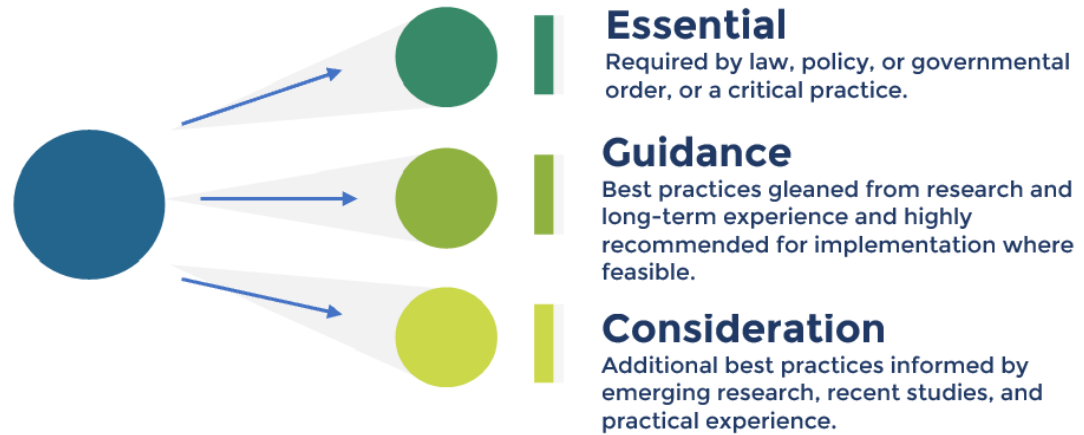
Essential
Required by law, policy, or governmental order, or a critical practice.

Guidance
Best practices gleaned from research and long-term experience and highly recommended for implementation where feasible.

Consideration
Additional best practices informed by emerging research, recent studies, and practical experience.